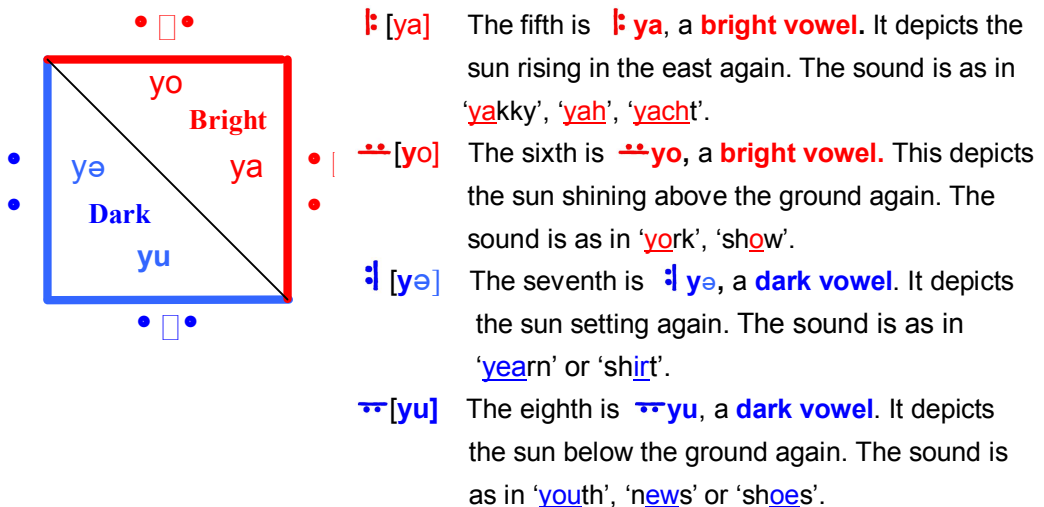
• □ •

yo

Bright

ya

yə

Dark

yu

• □ •

ㅑ [ya] The fifth is ㅑ ya, a bright vowel. It depicts the sun rising in the east again. The sound is as in 'yakky', 'yah', 'yacht'.

ㅛ [yo] The sixth is ㅛ yo, a bright vowel. This depicts the sun shining above the ground again. The sound is as in 'york', 'show'.

ㅕ [yə] The seventh is ㅕ yə, a dark vowel. It depicts the sun setting again. The sound is as in 'yearn' or 'shirt'.

ㅠ [yu] The eighth is ㅠ yu, a dark vowel. It depicts the sun below the ground again. The sound is as in 'youth', 'news' or 'shoes'.